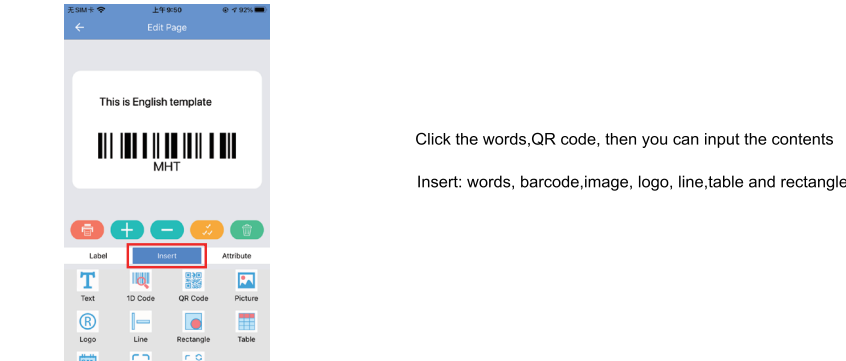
无SIM卡 上午9:50 92%

Edit Page

This is English template

MHT

Label
Insert
Attribute

Text
1D Code
QR Code
Picture

Logo
Line
Rectangle
Table

Click the words,QR code, then you can input the contents

Insert: words, barcode,image, logo, line,table and rectangle